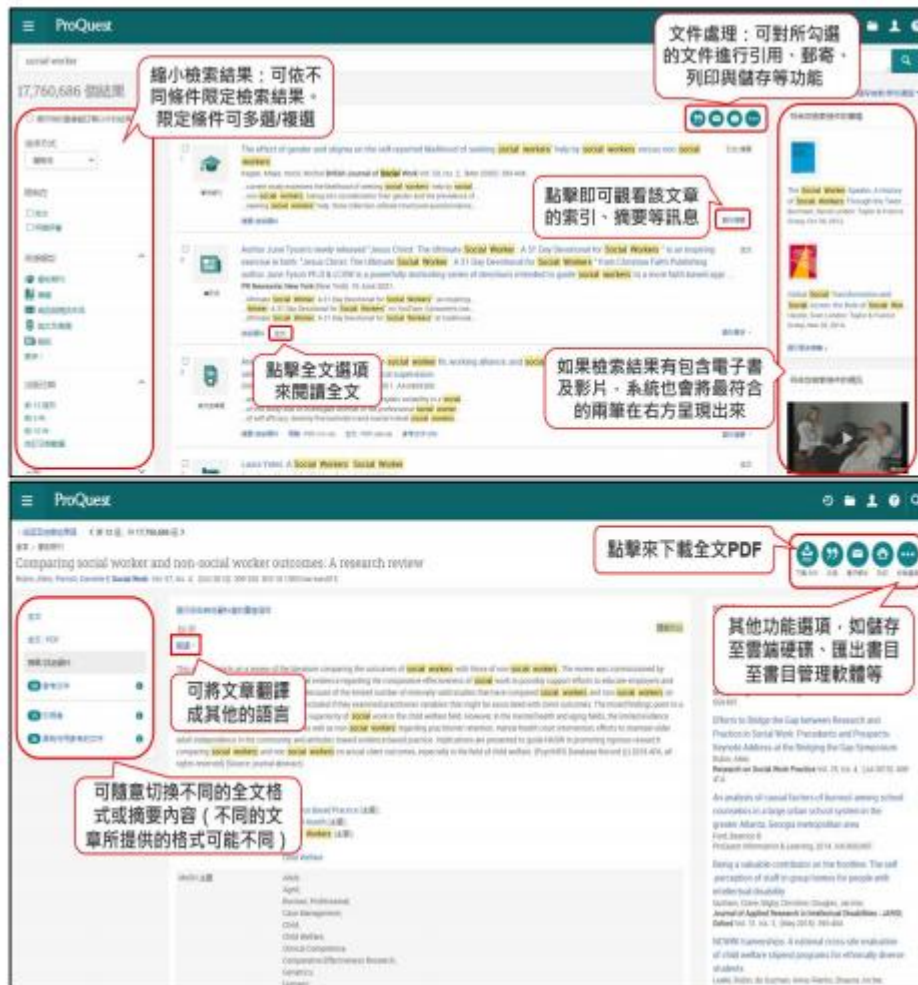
ProQuest

social worker

17,760,686 個結果

縮小檢索結果：可依不同條件限定檢索結果。限定條件可多選/複選

文件處理：可對所勾選的文件進行引用、郵寄、列印與儲存等功能

The effect of gender and stigma on the self-reported likelihood of seeking social workers' help by social workers versus non-social workers

點擊即可觀看該文章的索引、摘要等訊息

Author Jane Tyson's newly released "Jesus Christ: The Ultimate Social Worker - A 31 Day Devotional for Social Workers" is an inspiring

點擊全文選項來閱讀全文

如果檢索結果有包含電子書及影片，系統也會將最符合的兩筆在右方呈現出來

The Social Worker Speaks: A History of Social Workers Through the Twen

Global Social Transformation and Social Action: the Role of Social Wor

Laura Yates: A Social Workers Social Worker

ProQuest

Comparing social worker and non-social worker outcomes: A research review

點擊來下載全文PDF

其他功能選項，如儲存至雲端硬碟、匯出書目至書目管理軟體等

可將文章翻譯成其他的語言

可隨意切換不同的全文格式或摘要內容（不同的文章所提供的格式可能不同）

Efforts to Bridge the Gap between Research and Practice in Social Work: Precedents and Prospects Keynote Address at the Bridging the Gap Symposium

Research on Social Work Practice

An analysis of causal factors of burnout among school counselors in a large urban school system in the greater Atlanta, Georgia metropolitan area

Being a valuable contributor on the frontline: The self perception of staff in group homes for people with intellectual disability

Journal of Applied Research in Intellectual Disabilities : JARID

NCWWI traineeships: A national cross-site evaluation of child welfare stipend programs for ethnically diverse students

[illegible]